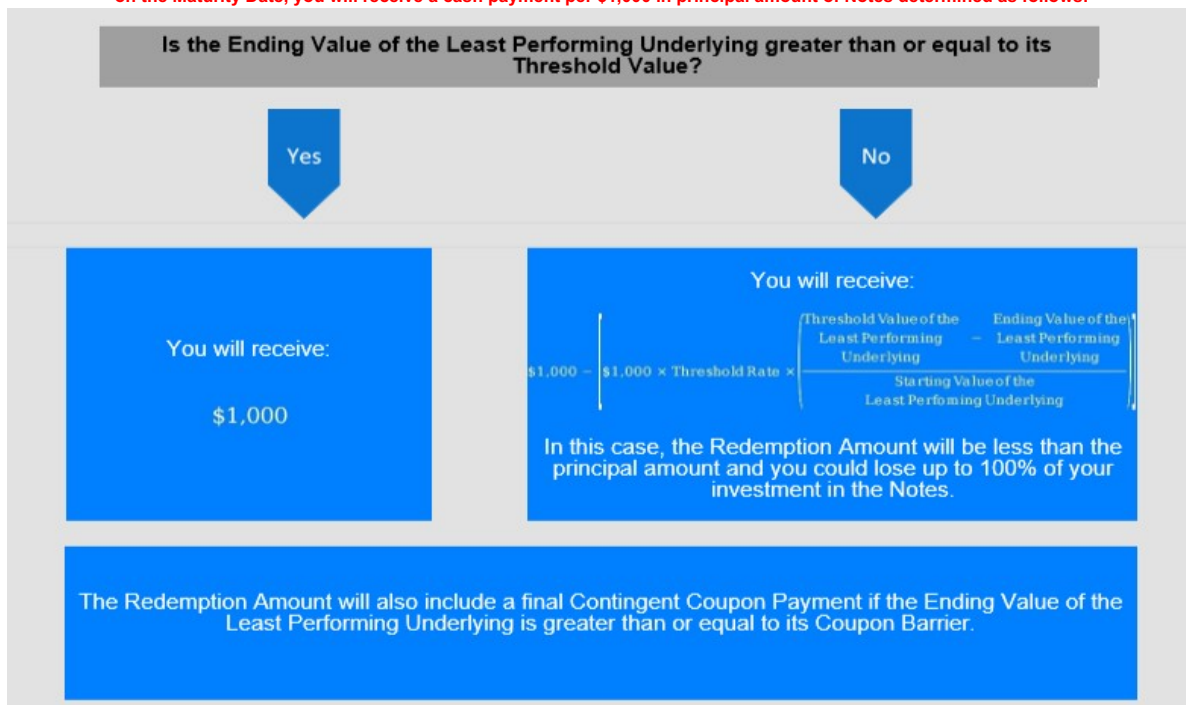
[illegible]

Is the Ending Value of the Least Performing Underlying greater than or equal to its Threshold Value?

Yes

No

You will receive:

$1,000

You will receive:

$\$1,000 - \left[\$1,000 \times \text{Threshold Rate} \times \left(\frac{\text{Threshold Value of the Least Performing Underlying} - \text{Ending Value of the Least Performing Underlying}}{\text{Starting Value of the Least Perfoming Underlying}}\right)\right]$

In this case, the Redemption Amount will be less than the principal amount and you could lose up to 100% of your investment in the Notes.

The Redemption Amount will also include a final Contingent Coupon Payment if the Ending Value of the Least Performing Underlying is greater than or equal to its Coupon Barrier.